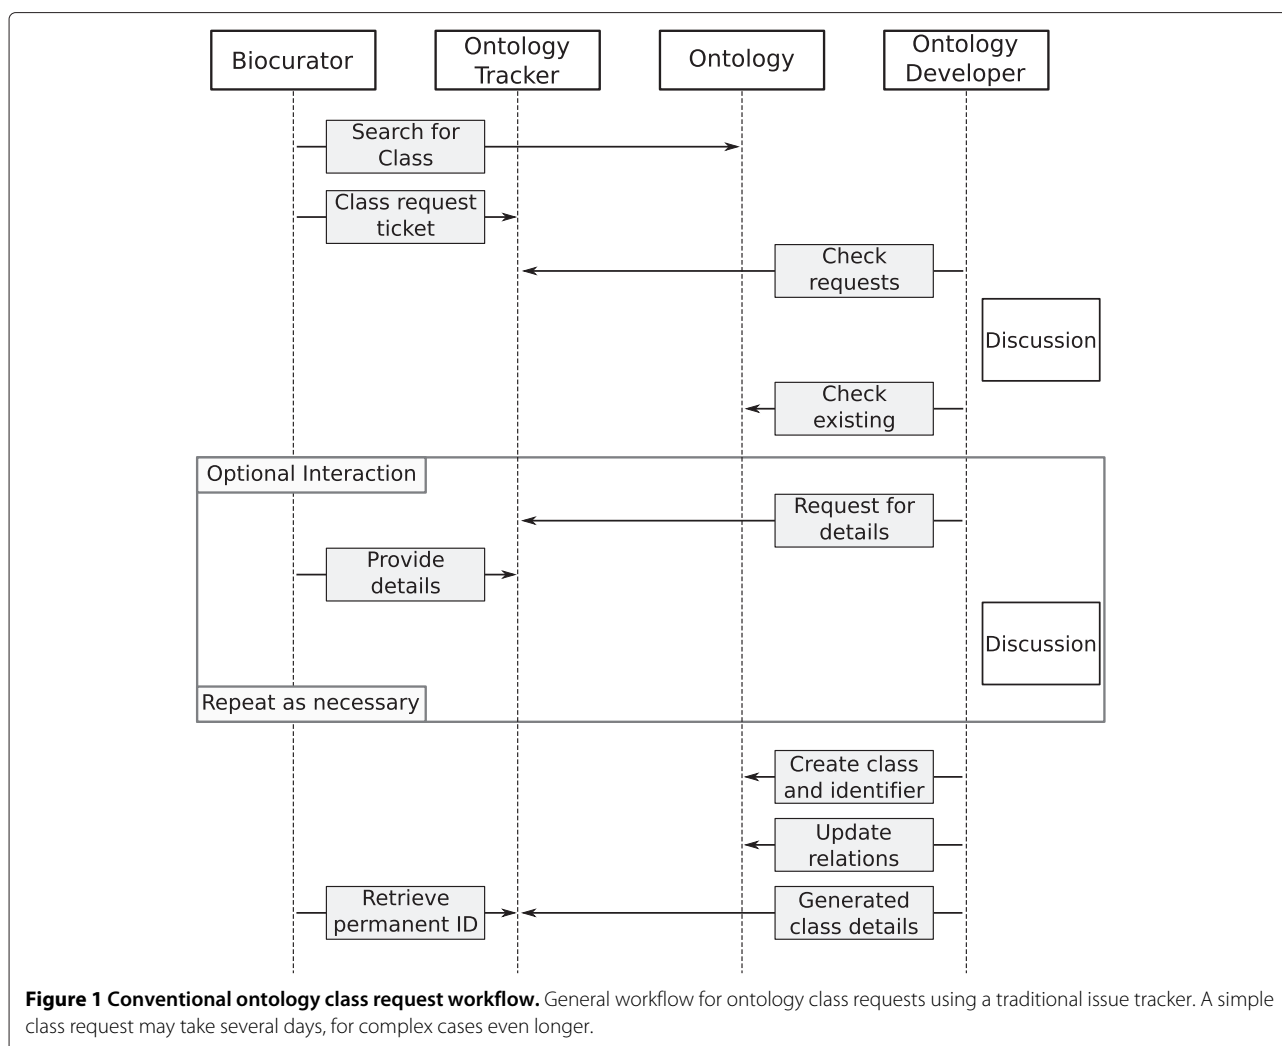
Biocurator

Ontology Tracker

Ontology

Ontology Developer

Search for Class

Class request ticket

Check requests

Discussion

Check existing

Optional Interaction

Request for details

Provide details

Discussion

Repeat as necessary

Create class and identifier

Update relations

Retrieve permanent ID

Generated class details

**Figure 1 Conventional ontology class request workflow.** General workflow for ontology class requests using a traditional issue tracker. A simple class request may take several days, for complex cases even longer.